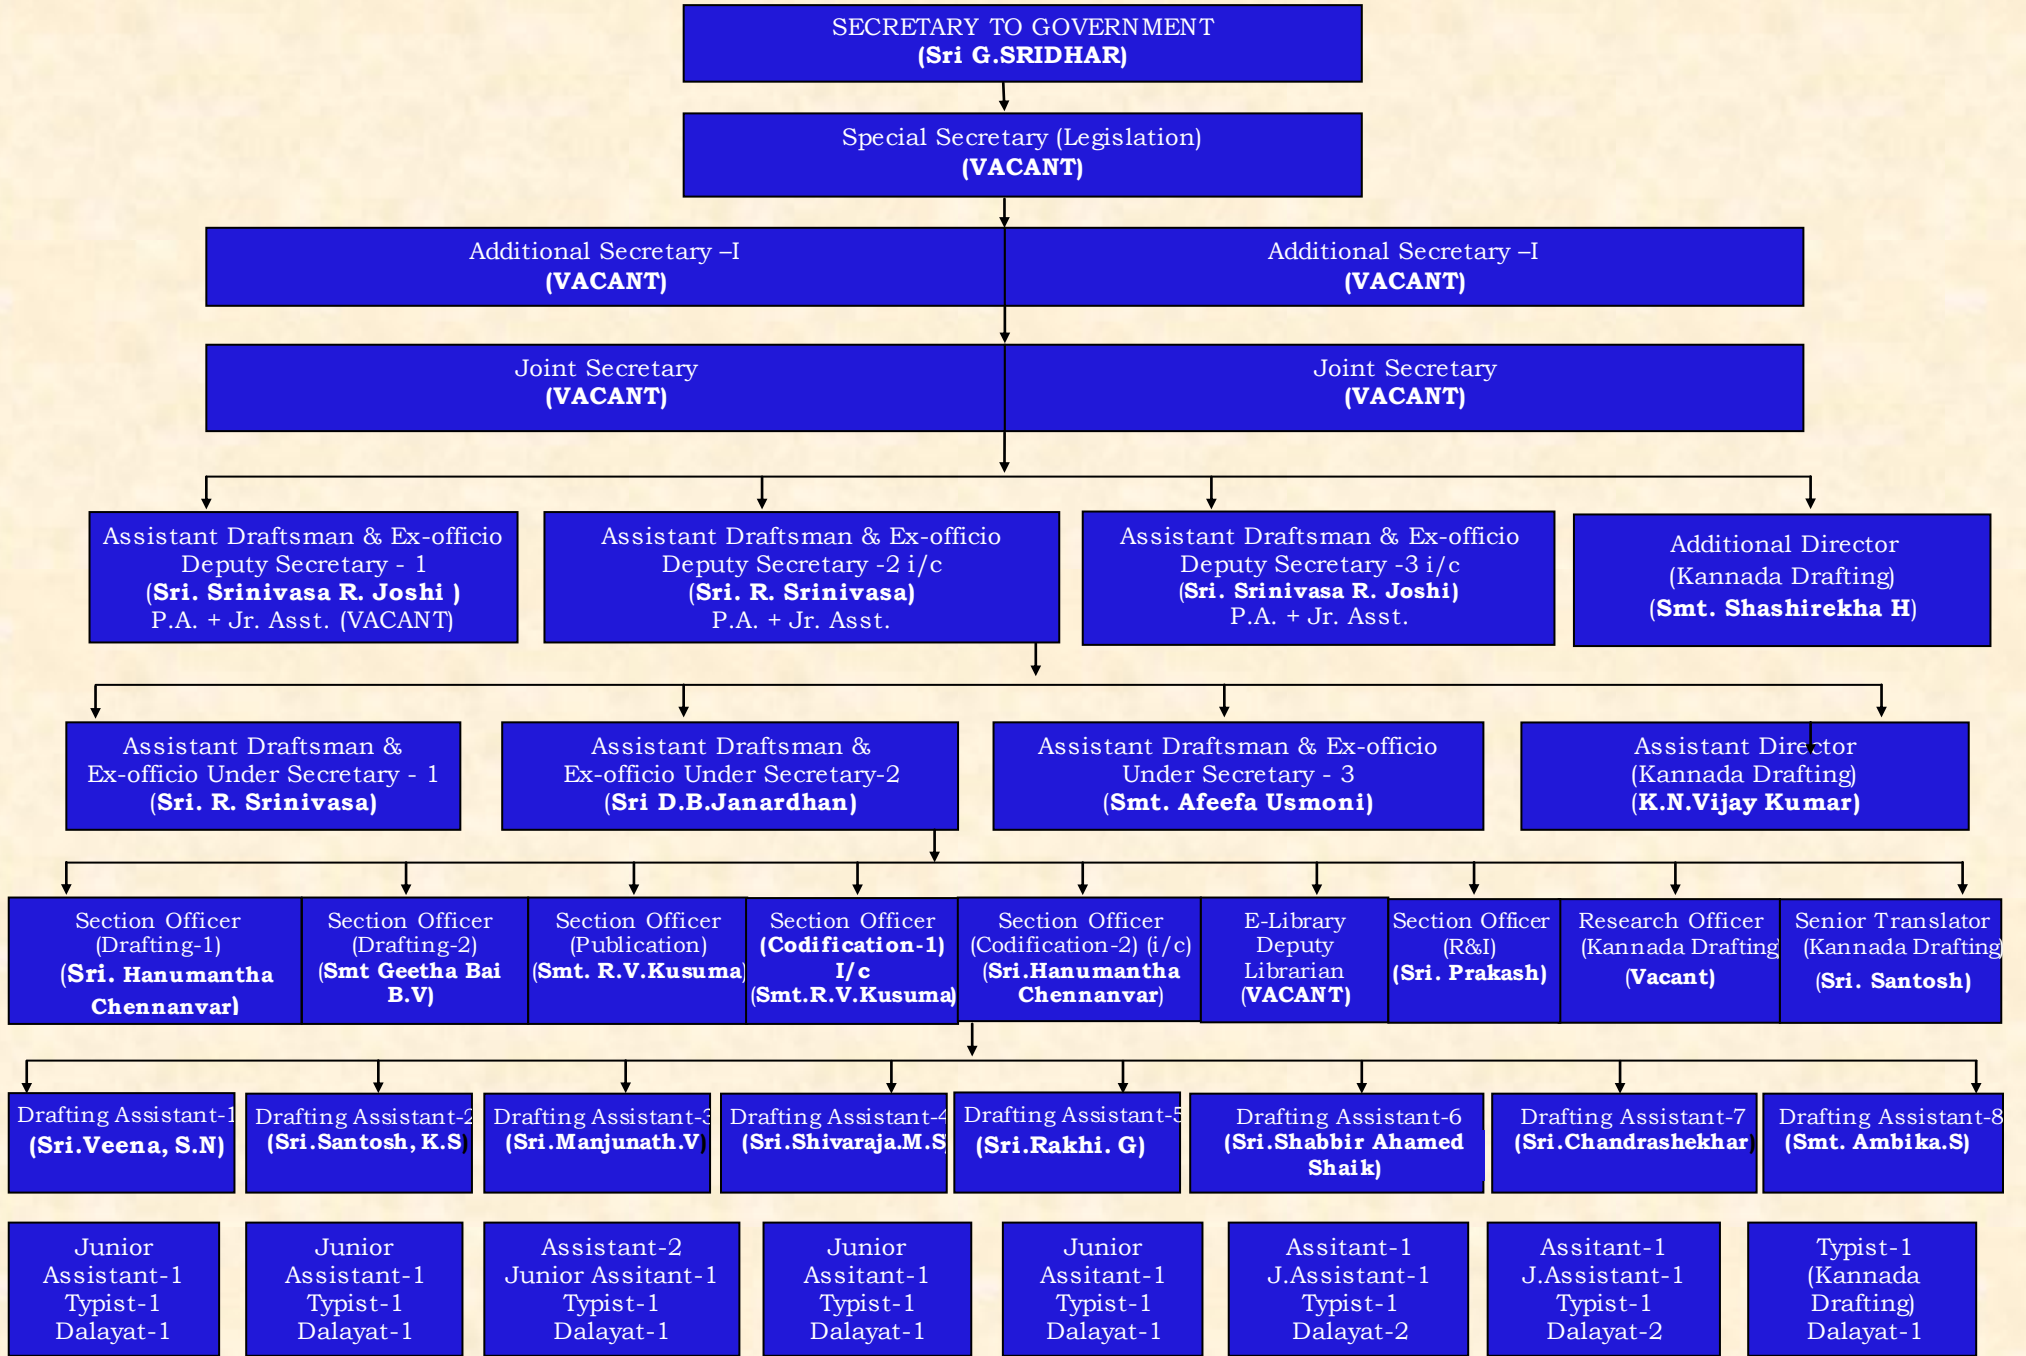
SECRETARY TO GOVERNMENT
(Sri G.SRIDHAR)

Special Secretary (Legislation)
(VACANT)

Additional Secretary –I
(VACANT)

Additional Secretary –I
(VACANT)

Joint Secretary
(VACANT)

Joint Secretary
(VACANT)

Assistant Draftsman & Ex-officio Deputy Secretary - 1
(Sri. Srinivasa R. Joshi )
P.A. + Jr. Asst. (VACANT)

Assistant Draftsman & Ex-officio Deputy Secretary -2 i/c
(Sri. R. Srinivasa)
P.A. + Jr. Asst.

Assistant Draftsman & Ex-officio Deputy Secretary -3 i/c
(Sri. Srinivasa R. Joshi)
P.A. + Jr. Asst.

Additional Director
(Kannada Drafting)
(Smt. Shashirekha H)

Assistant Draftsman & Ex-officio Under Secretary - 1
(Sri. R. Srinivasa)

Assistant Draftsman & Ex-officio Under Secretary-2
(Sri D.B.Janardhan)

Assistant Draftsman & Ex-officio Under Secretary - 3
(Smt. Afeefa Usmoni)

Assistant Director
(Kannada Drafting)
(K.N.Vijay Kumar)

Section Officer
(Drafting-1)
(Sri. Hanumantha Chennanvar)

Section Officer
(Drafting-2)
(Smt Geetha Bai B.V)

Section Officer
(Publication)
(Smt. R.V.Kusuma)

Section Officer
(Codification-1)
I/c
(Smt.R.V.Kusuma)

Section Officer
(Codification-2) (i/c)
(Sri.Hanumantha Chennanvar)

E-Library
Deputy
Librarian
(VACANT)

Section Officer
(R&I)
(Sri. Prakash)

Research Officer
(Kannada Drafting
(Vacant)

Senior Translator
(Kannada Drafting
(Sri. Santosh)

Drafting Assistant-1
(Sri.Veena, S.N)

Drafting Assistant-2
(Sri.Santosh, K.S)

Drafting Assistant-3
(Sri.Manjunath.V)

Drafting Assistant-4
(Sri.Shivaraja.M.S)

Drafting Assistant-5
(Sri.Rakhi. G)

Drafting Assistant-6
(Sri.Shabbir Ahamed Shaik)

Drafting Assistant-7
(Sri.Chandrashekhar)

Drafting Assistant-8
(Smt. Ambika.S)

Junior Assistant-1
Typist-1
Dalayat-1

Junior Assistant-1
Typist-1
Dalayat-1

Assistant-2
Junior Assitant-1
Typist-1
Dalayat-1

Junior Assistant-1
Typist-1
Dalayat-1

Junior Assistant-1
Typist-1
Dalayat-1

Assitant-1
J.Assistant-1
Typist-1
Dalayat-2

Assitant-1
J.Assistant-1
Typist-1
Dalayat-2

Typist-1
(Kannada Drafting)
Dalayat-1